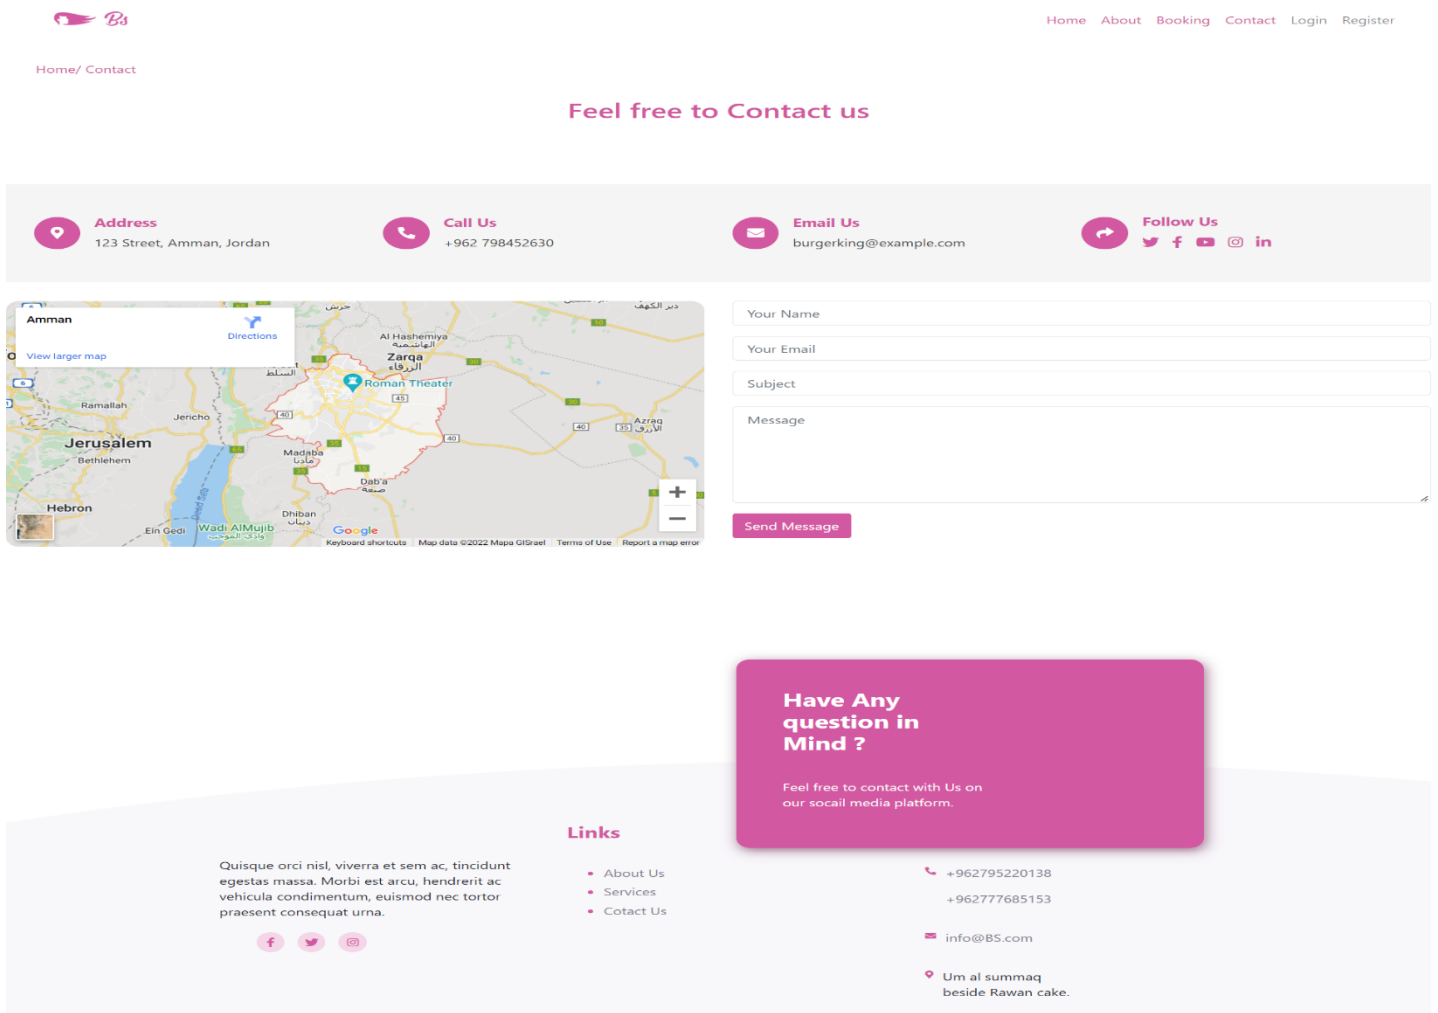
Bs

Home About Booking Contact Login Register

Home/ Contact

Feel free to Contact us

Address
123 Street, Amman, Jordan

Call Us
+962 798452630

Email Us
burgerking@example.com

Follow Us

Amman
Directions
View larger map
Al Hashemiya
الهاشمية
Zarqa
الزرقاء
Roman Theater
Ramallah
Jericho
Jerusalem
Bethlehem
Madaba
مادبا
Azraq
الأزرق
Dab'a
ضبعة
Hebron
Dhiban
ذيبان
Ein Gedi
Wadi AlMujib
وادي الموجب
Google
Keyboard shortcuts Map data ©2022 Mapa GISrael Terms of Use Report a map error

Your Name
Your Email
Subject
Message
Send Message

Have Any question in Mind ?

Feel free to contact with Us on our socail media platform.

Links

Quisque orci nisl, viverra et sem ac, tincidunt egestas massa. Morbi est arcu, hendrerit ac vehicula condimentum, euismod nec tortor praesent consequat urna.

About Us
Services
Cotact Us

+962795220138
+962777685153
info@BS.com
Um al summaq beside Rawan cake.